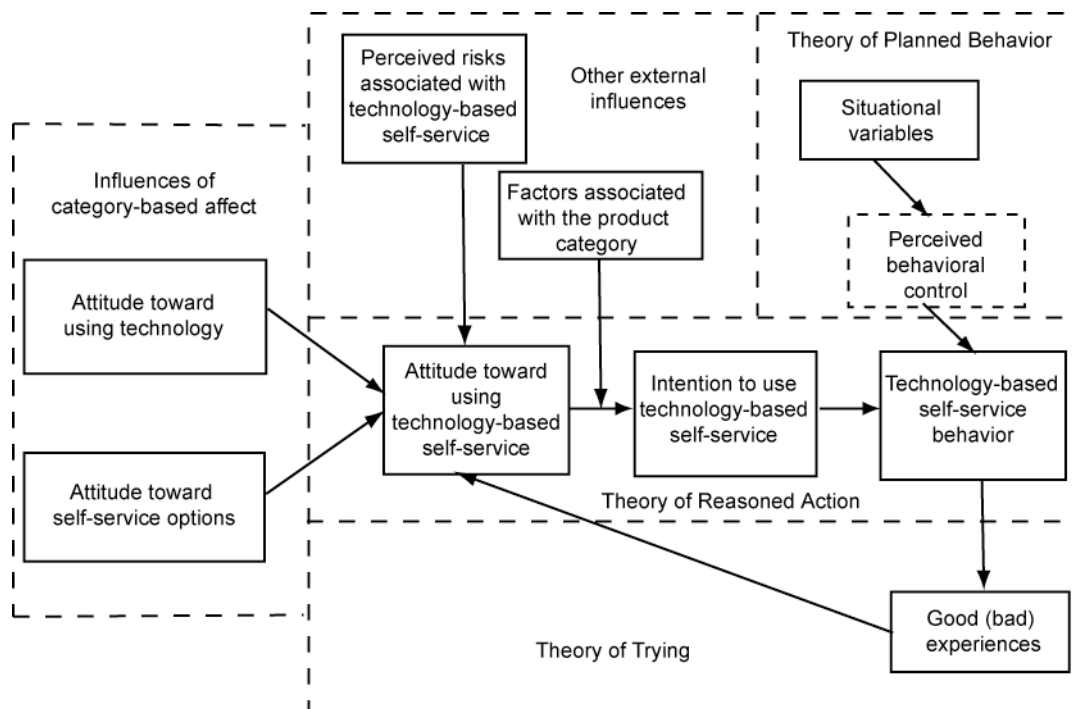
Perceived risks associated with technology-based self-service

Other external influences

Theory of Planned Behavior

Situational variables

Influences of category-based affect

Factors associated with the product category

Perceived behavioral control

Attitude toward using technology

Attitude toward using technology-based self-service

Intention to use technology-based self-service

Technology-based self-service behavior

Attitude toward self-service options

Theory of Reasoned Action

Good (bad) experiences

Theory of Trying